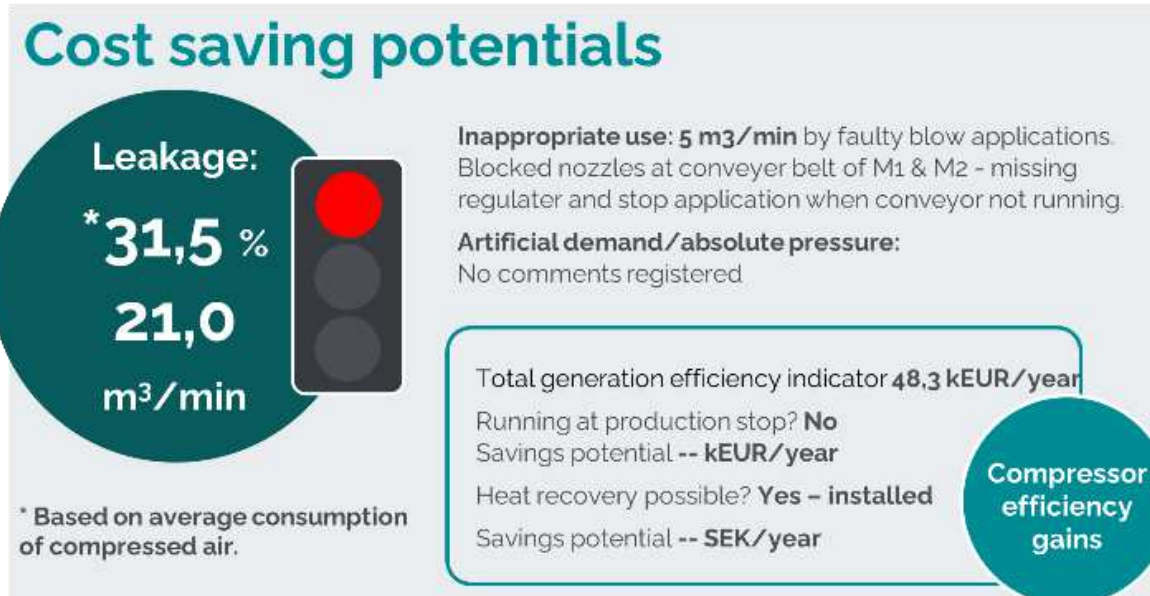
Cost saving potentials

Leakage:

*31,5 %

21,0

m³/min

* Based on average consumption of compressed air.

**Inappropriate use: 5 m3/min** by faulty blow applications. Blocked nozzles at conveyer belt of M1 & M2 - missing regulater and stop application when conveyor not running.

**Artificial demand/absolute pressure:**
No comments registered

Total generation efficiency indicator **48,3 kEUR/year**

Running at production stop? **No**
Savings potential **-- kEUR/year**

Heat recovery possible? **Yes – installed**

Savings potential **-- SEK/year**

Compressor efficiency gains